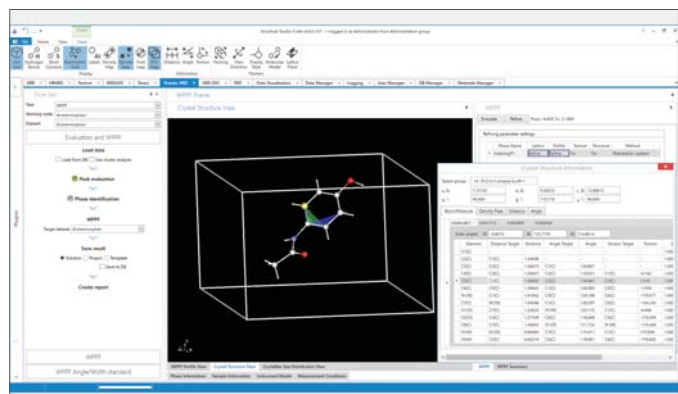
Flow bar
Evaluation and WPPF
Load data
Peak evaluation
Phase identification
WPPF
Save result
Create report
WPPF
WPPF Frame
Crystal Structure View
WPPF
Refine
Crystal Structure Information
WPPF Profile View
Crystal Structure View
Crystallite Size Distribution View
Phase Information
Sample Information
Instrument Model
Measurement Conditions
WPPF
WPPF Summary